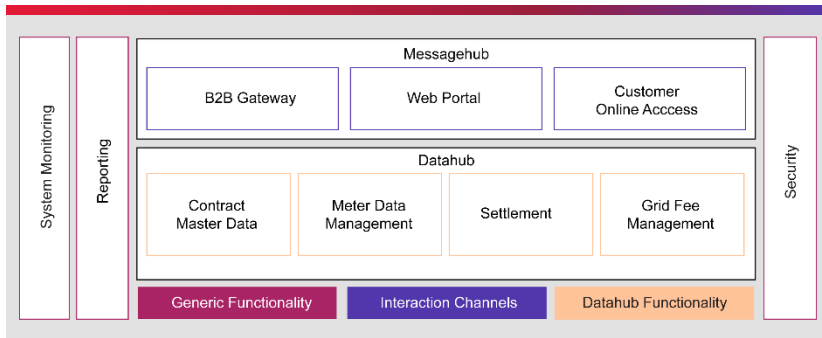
System Monitoring

Reporting

Messagehub

B2B Gateway

Web Portal

Customer Online Acccess

Datahub

Contract Master Data

Meter Data Management

Settlement

Grid Fee Management

Security

Generic Functionality

Interaction Channels

Datahub Functionality